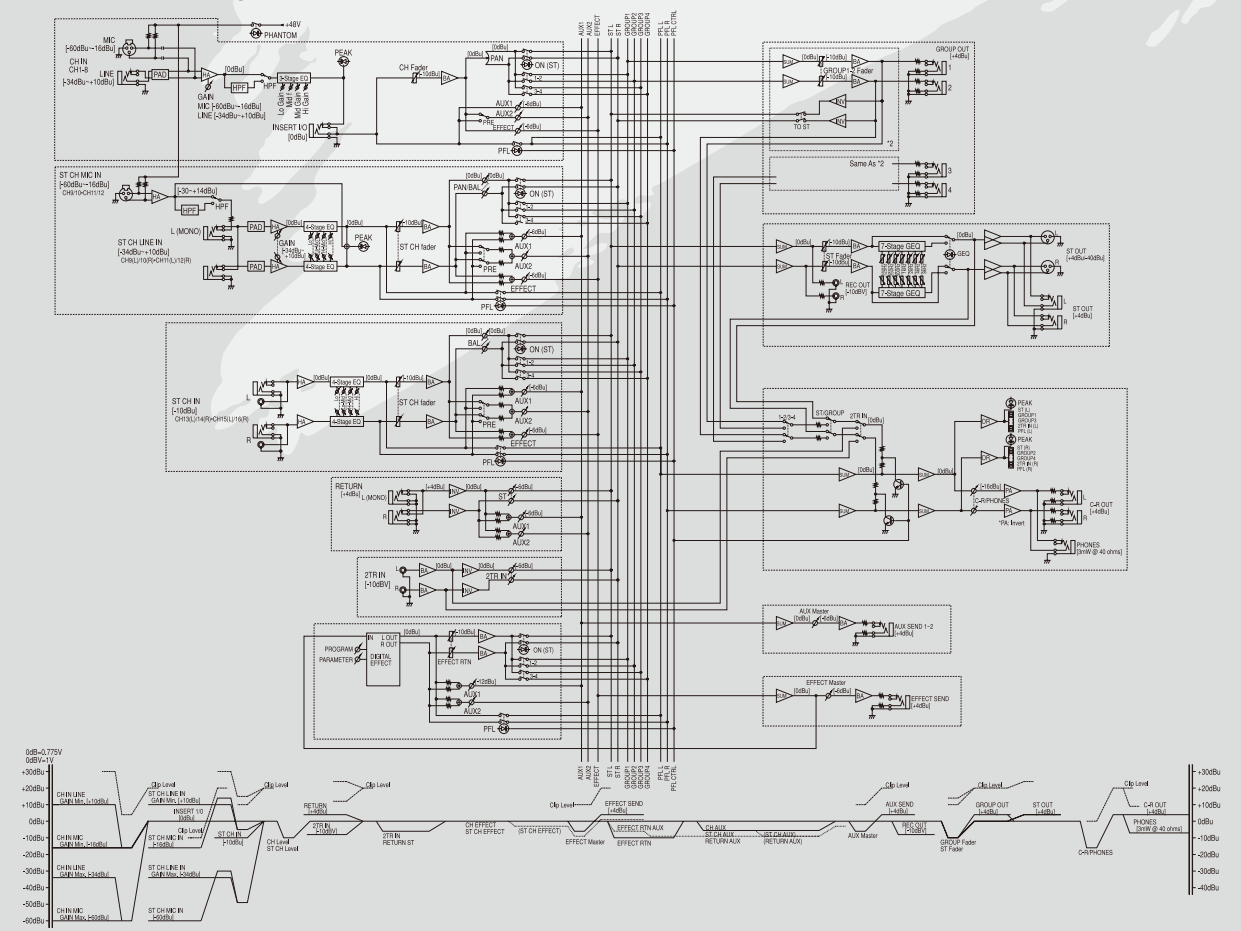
+48V
PHANTOM
MIC
[-60dBu~-16dBu]
CH IN
CH1-8
LINE
[-34dBu~+10dBu]
PAD
HA
GAIN
MIC [-60dBu~-16dBu]
LINE [-34dBu~+10dBu]
[0dBu]
HPF
HPF
3-Stage EQ
Lo Gain
Mid f
Mid Gain
Hi Gain
PEAK
INSERT I/O
[0dBu]
CH Fader
[-10dBu]
BA
[0dBu]
PAN
ON (ST)
1-2
3-4
AUX1
[-6dBu]
AUX2
[-6dBu]
PRE
EFFECT
PFL

AUX1
AUX2
EFFECT
ST L
ST R
GROUP1
GROUP2
GROUP3
GROUP4
PFL L
PFL R
PFL CTRL

ST CH MIC IN
[-60dBu~-16dBu]
CH9/10~CH11/12
HA
[-30~+14dBu]
HPF
HPF
L (MONO)
ST CH LINE IN
[-34dBu~+10dBu]
CH9(L)/10(R)~CH11(L)/12(R)
PAD
PAD
GAIN
[-34dBu~+10dBu]
[0dBu]
4-Stage EQ
4-Stage EQ
[0dBu]
PEAK
[-10dBu]
BA
ST CH fader
BA
[0dBu]
PAN/BAL
ON (ST)
1-2
3-4
[-6dBu]
AUX1
PRE
AUX2
[-6dBu]
EFFECT
PFL

ST CH IN
[-10dBu]
CH13(L)/14(R)~CH15(L)/16(R)
L
R
HA
HA
[0dBu]
4-Stage EQ
4-Stage EQ
[0dBu]
[-10dBu]
BA
ST CH fader
BA
BAL
ON (ST)
1-2
3-4
[-6dBu]
AUX1
PRE
AUX2
EFFECT
PFL

RETURN
[+4dBu]
L (MONO)
R
[+4dBu]
INV
INV
ST
[-6dBu]
[-6dBu]
AUX1
AUX2

2TR IN
[-10dBV]
L
R
BA
BA
[0dBu]
[-6dBu]
2TR IN

PROGRAM
PARAMETER
IN
L OUT
R OUT
DIGITAL EFFECT
[0dBu]
[-10dBu]
BA
EFFECT RTN
BA
ON (ST)
1-2
3-4
[-12dBu]
AUX1
AUX2
PFL

GROUP OUT
[+4dBu]
[0dBu]
[-10dBu]
GROUP1-2 Fader
[-10dBu]
SUM
SUM
BA
BA
INV
INV
TO ST
1
2
*2
Same As *2
3
4

[0dBu]
[-10dBu]
ST Fader
[-10dBu]
SUM
SUM
BA
BA
7-Stage GEQ
7-Stage GEQ
[0dBu]
GEQ
REC OUT
[-10dBV]
L
R
ST OUT
[+4dBu/+40dBu]
L
R
L
R
ST OUT
[+4dBu]

1-2/3-4
ST/GROUP
2TR IN
[0dBu]
PEAK
ST (L)
GROUP1
GROUP3
2TR IN (L)
PFL (L)
PEAK
ST (R)
GROUP2
GROUP4
2TR IN (R)
PFL (R)
[0dBu]
SUM
SUM
[-16dBu]
C-R/PHONES
PA
PA
*PA: Invert
L
R
C-R OUT
[+4dBu]
PHONES
[3mW @ 40 ohms]

AUX Master
[0dBu]
[-6dBu]
SUM
BA
AUX SEND 1~2
[+4dBu]

EFFECT Master
[0dBu]
[-6dBu]
SUM
BA
EFFECT SEND
[+4dBu]

0dB=0.775V
0dBV=1V
+30dBu
+20dBu
+10dBu
0dBu
-10dBu
-20dBu
-30dBu
-40dBu
-50dBu
-60dBu
CH IN LINE
GAIN Min. [+10dBu]
Clip Level
ST CH LINE IN
GAIN Min. [+10dBu]
INSERT I/O
[0dBu]
Clip Level
Clip Level
Clip Level
CH IN MIC
GAIN Min. [-16dBu]
ST CH MIC IN
[-16dBu]
ST CH IN
[-10dBu]
CH Level
ST CH Level
RETURN
[+4dBu]
2TR IN
[-10dBV]
2TR IN
RETURN ST
CH IN LINE
GAIN Max. [-34dBu]
ST CH LINE IN
GAIN Max. [-34dBu]
CH IN MIC
GAIN Max. [-60dBu]
ST CH MIC IN
[-60dBu]
Clip Level
CH EFFECT
ST CH EFFECT
(ST CH EFFECT)
EFFECT SEND
[+4dBu]
EFFECT Master
EFFECT RTN AUX
EFFECT RTN
CH AUX
ST CH AUX
RETURN AUX
(ST CH AUX)
(RETURN AUX)
Clip Level
AUX SEND
[+4dBu]
AUX Master
REC OUT
[-10dBV]
Clip Level
GROUP OUT
[+4dBu]
ST OUT
[+4dBu]
GROUP Fader
ST Fader
Clip Level
C-R OUT
[+4dBu]
PHONES
[3mW @ 40 ohms]
C-R/PHONES
+30dBu
+20dBu
+10dBu
0dBu
-10dBu
-20dBu
-30dBu
-40dBu